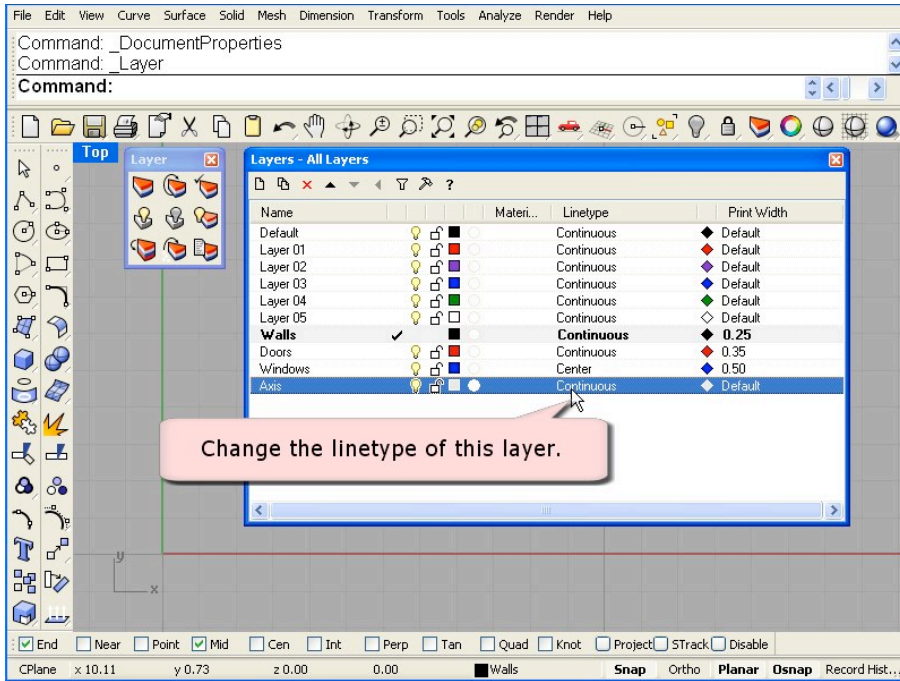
File Edit View Curve Surface Solid Mesh Dimension Transform Tools Analyze Render Help

Command: _DocumentProperties
Command: _Layer
Command:

Top

Layer

Layers - All Layers

?

| Name | | Materi... | Linetype | Print Width |
|---|---|---|---|---|
| Default | | | Continuous | Default |
| Layer 01 | | | Continuous | Default |
| Layer 02 | | | Continuous | Default |
| Layer 03 | | | Continuous | Default |
| Layer 04 | | | Continuous | Default |
| Layer 05 | | | Continuous | Default |
| Walls | ✓ | | Continuous | 0.25 |
| Doors | | | Continuous | 0.35 |
| Windows | | | Center | 0.50 |
| Axis | | | Continuous | Default |

Change the linetype of this layer.

y

x

End Near Point Mid Cen Int Perp Tan Quad Knot Project STrack Disable

CPlane x 10.11 y 0.73 z 0.00 0.00 Walls Snap Ortho Planar Osnap Record Hist...